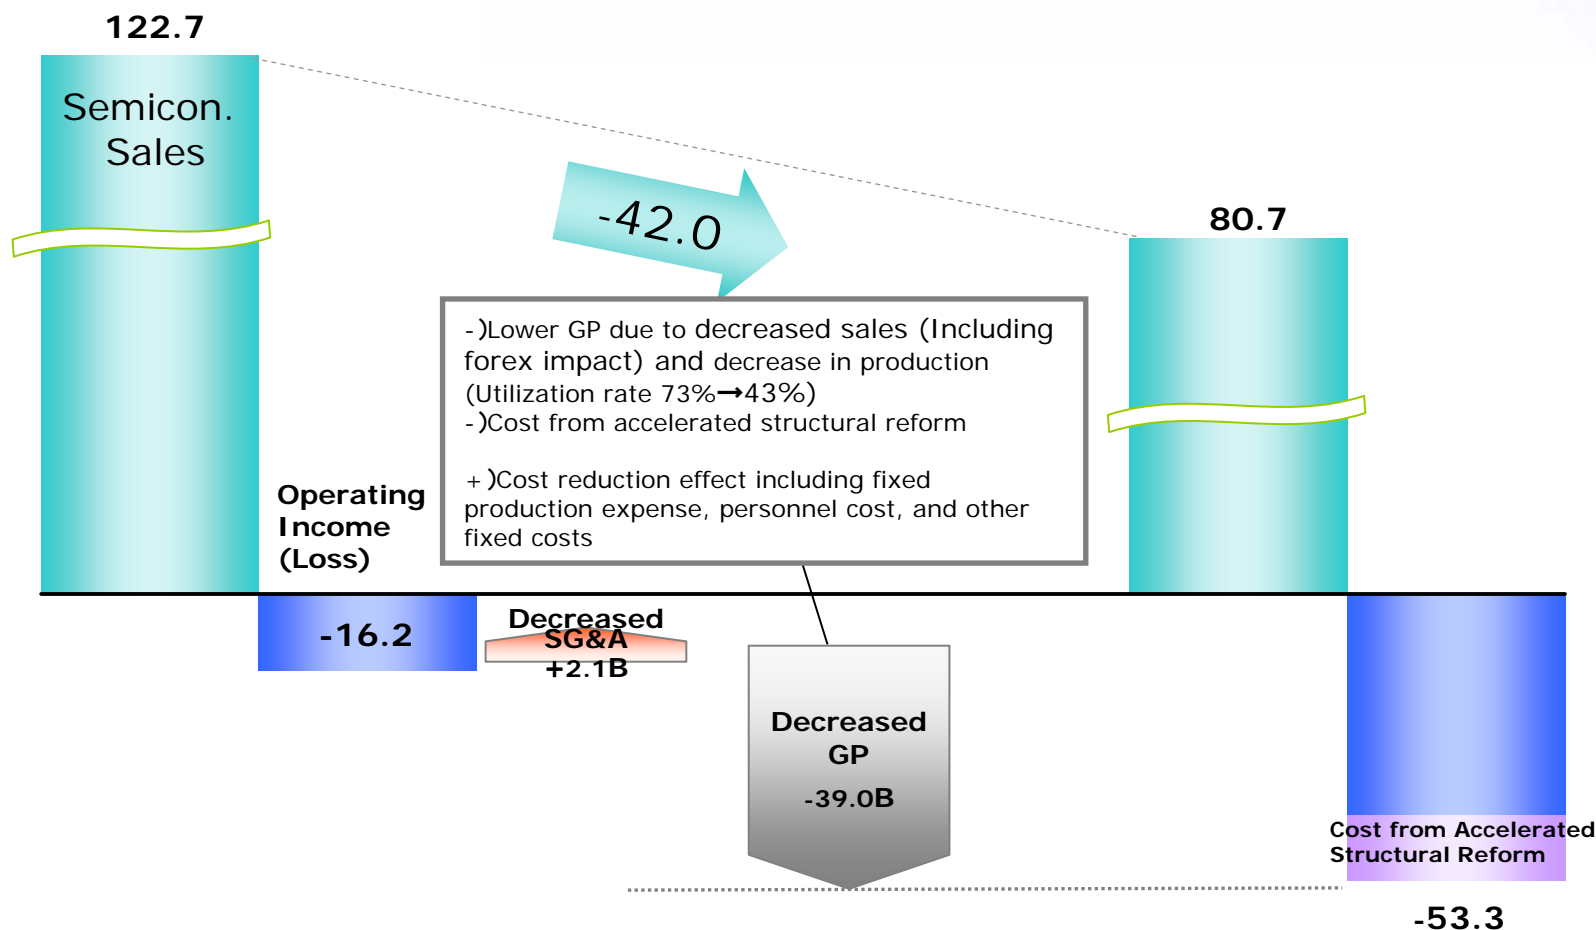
122.7

Semicon. Sales

-42.0

80.7

-)Lower GP due to decreased sales (Including forex impact) and decrease in production (Utilization rate 73%→43%)
-)Cost from accelerated structural reform

+)Cost reduction effect including fixed production expense, personnel cost, and other fixed costs

Operating Income (Loss)

-16.2

Decreased SG&A +2.1B

Decreased GP
-39.0B

Cost from Accelerated Structural Reform

-53.3